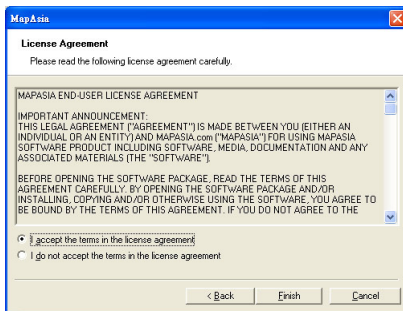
MapAsia

License Agreement

Please read the following license agreement carefully.

MAPASIA END-USER LICENSE AGREEMENT

IMPORTANT ANNOUNCEMENT:
THIS LEGAL AGREEMENT ("AGREEMENT") IS MADE BETWEEN YOU (EITHER AN INDIVIDUAL OR AN ENTITY) AND MAPASIA.com ("MAPASIA") FOR USING MAPASIA SOFTWARE PRODUCT INCLUDING SOFTWARE, MEDIA, DOCUMENTATION AND ANY ASSOCIATED MATERIALS (THE "SOFTWARE").

BEFORE OPENING THE SOFTWARE PACKAGE, READ THE TERMS OF THIS AGREEMENT CAREFULLY. BY OPENING THE SOFTWARE PACKAGE AND/OR INSTALLING, COPYING AND/OR OTHERWISE USING THE SOFTWARE, YOU AGREE TO BE BOUND BY THE TERMS OF THIS AGREEMENT. IF YOU DO NOT AGREE TO THE

I accept the terms in the license agreement

I do not accept the terms in the license agreement

< Back

Finish

Cancel